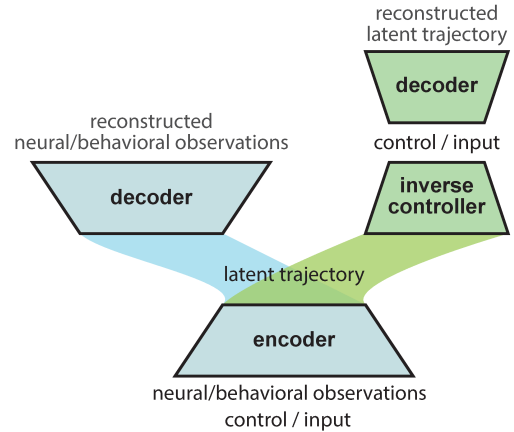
reconstructed latent trajectory

decoder

control / input

inverse controller

reconstructed neural/behavioral observations

decoder

latent trajectory

encoder

neural/behavioral observations

control / input